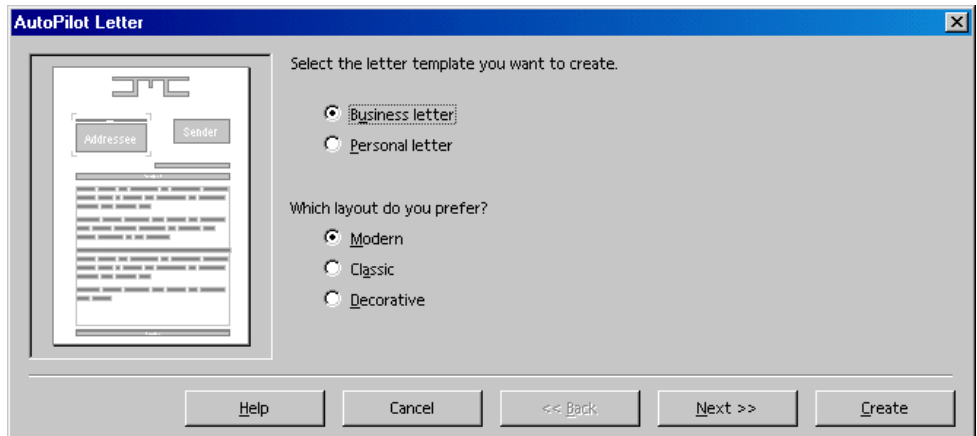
AutoPilot Letter

Addressee

Sender

Select the letter template you want to create.

Business letter

Personal letter

Which layout do you prefer?

Modern

Classic

Decorative

Help

Cancel

<< Back

Next >>

Create